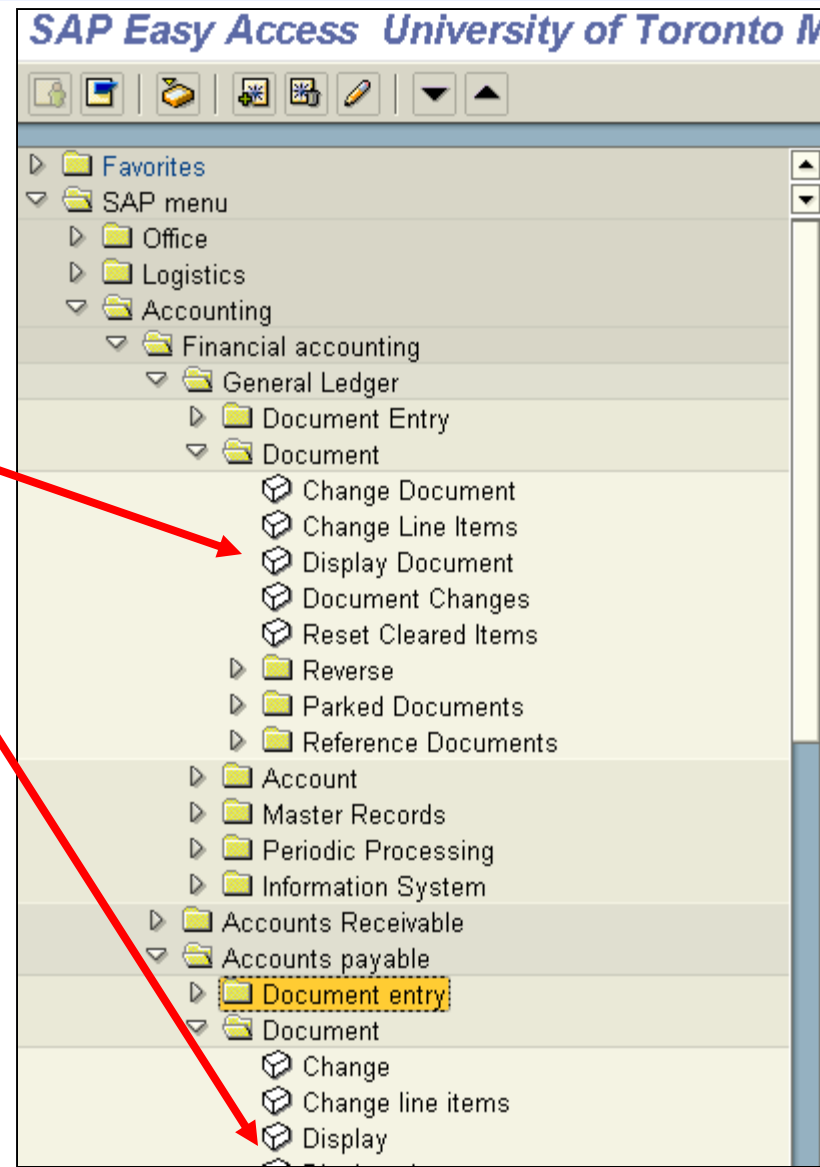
SAP Easy Access University of Toronto M

Favorites
SAP menu
Office
Logistics
Accounting
Financial accounting
General Ledger
Document Entry
Document
Change Document
Change Line Items
Display Document
Document Changes
Reset Cleared Items
Reverse
Parked Documents
Reference Documents
Account
Master Records
Periodic Processing
Information System
Accounts Receivable
Accounts payable
Document entry
Document
Change
Change line items
Display
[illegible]